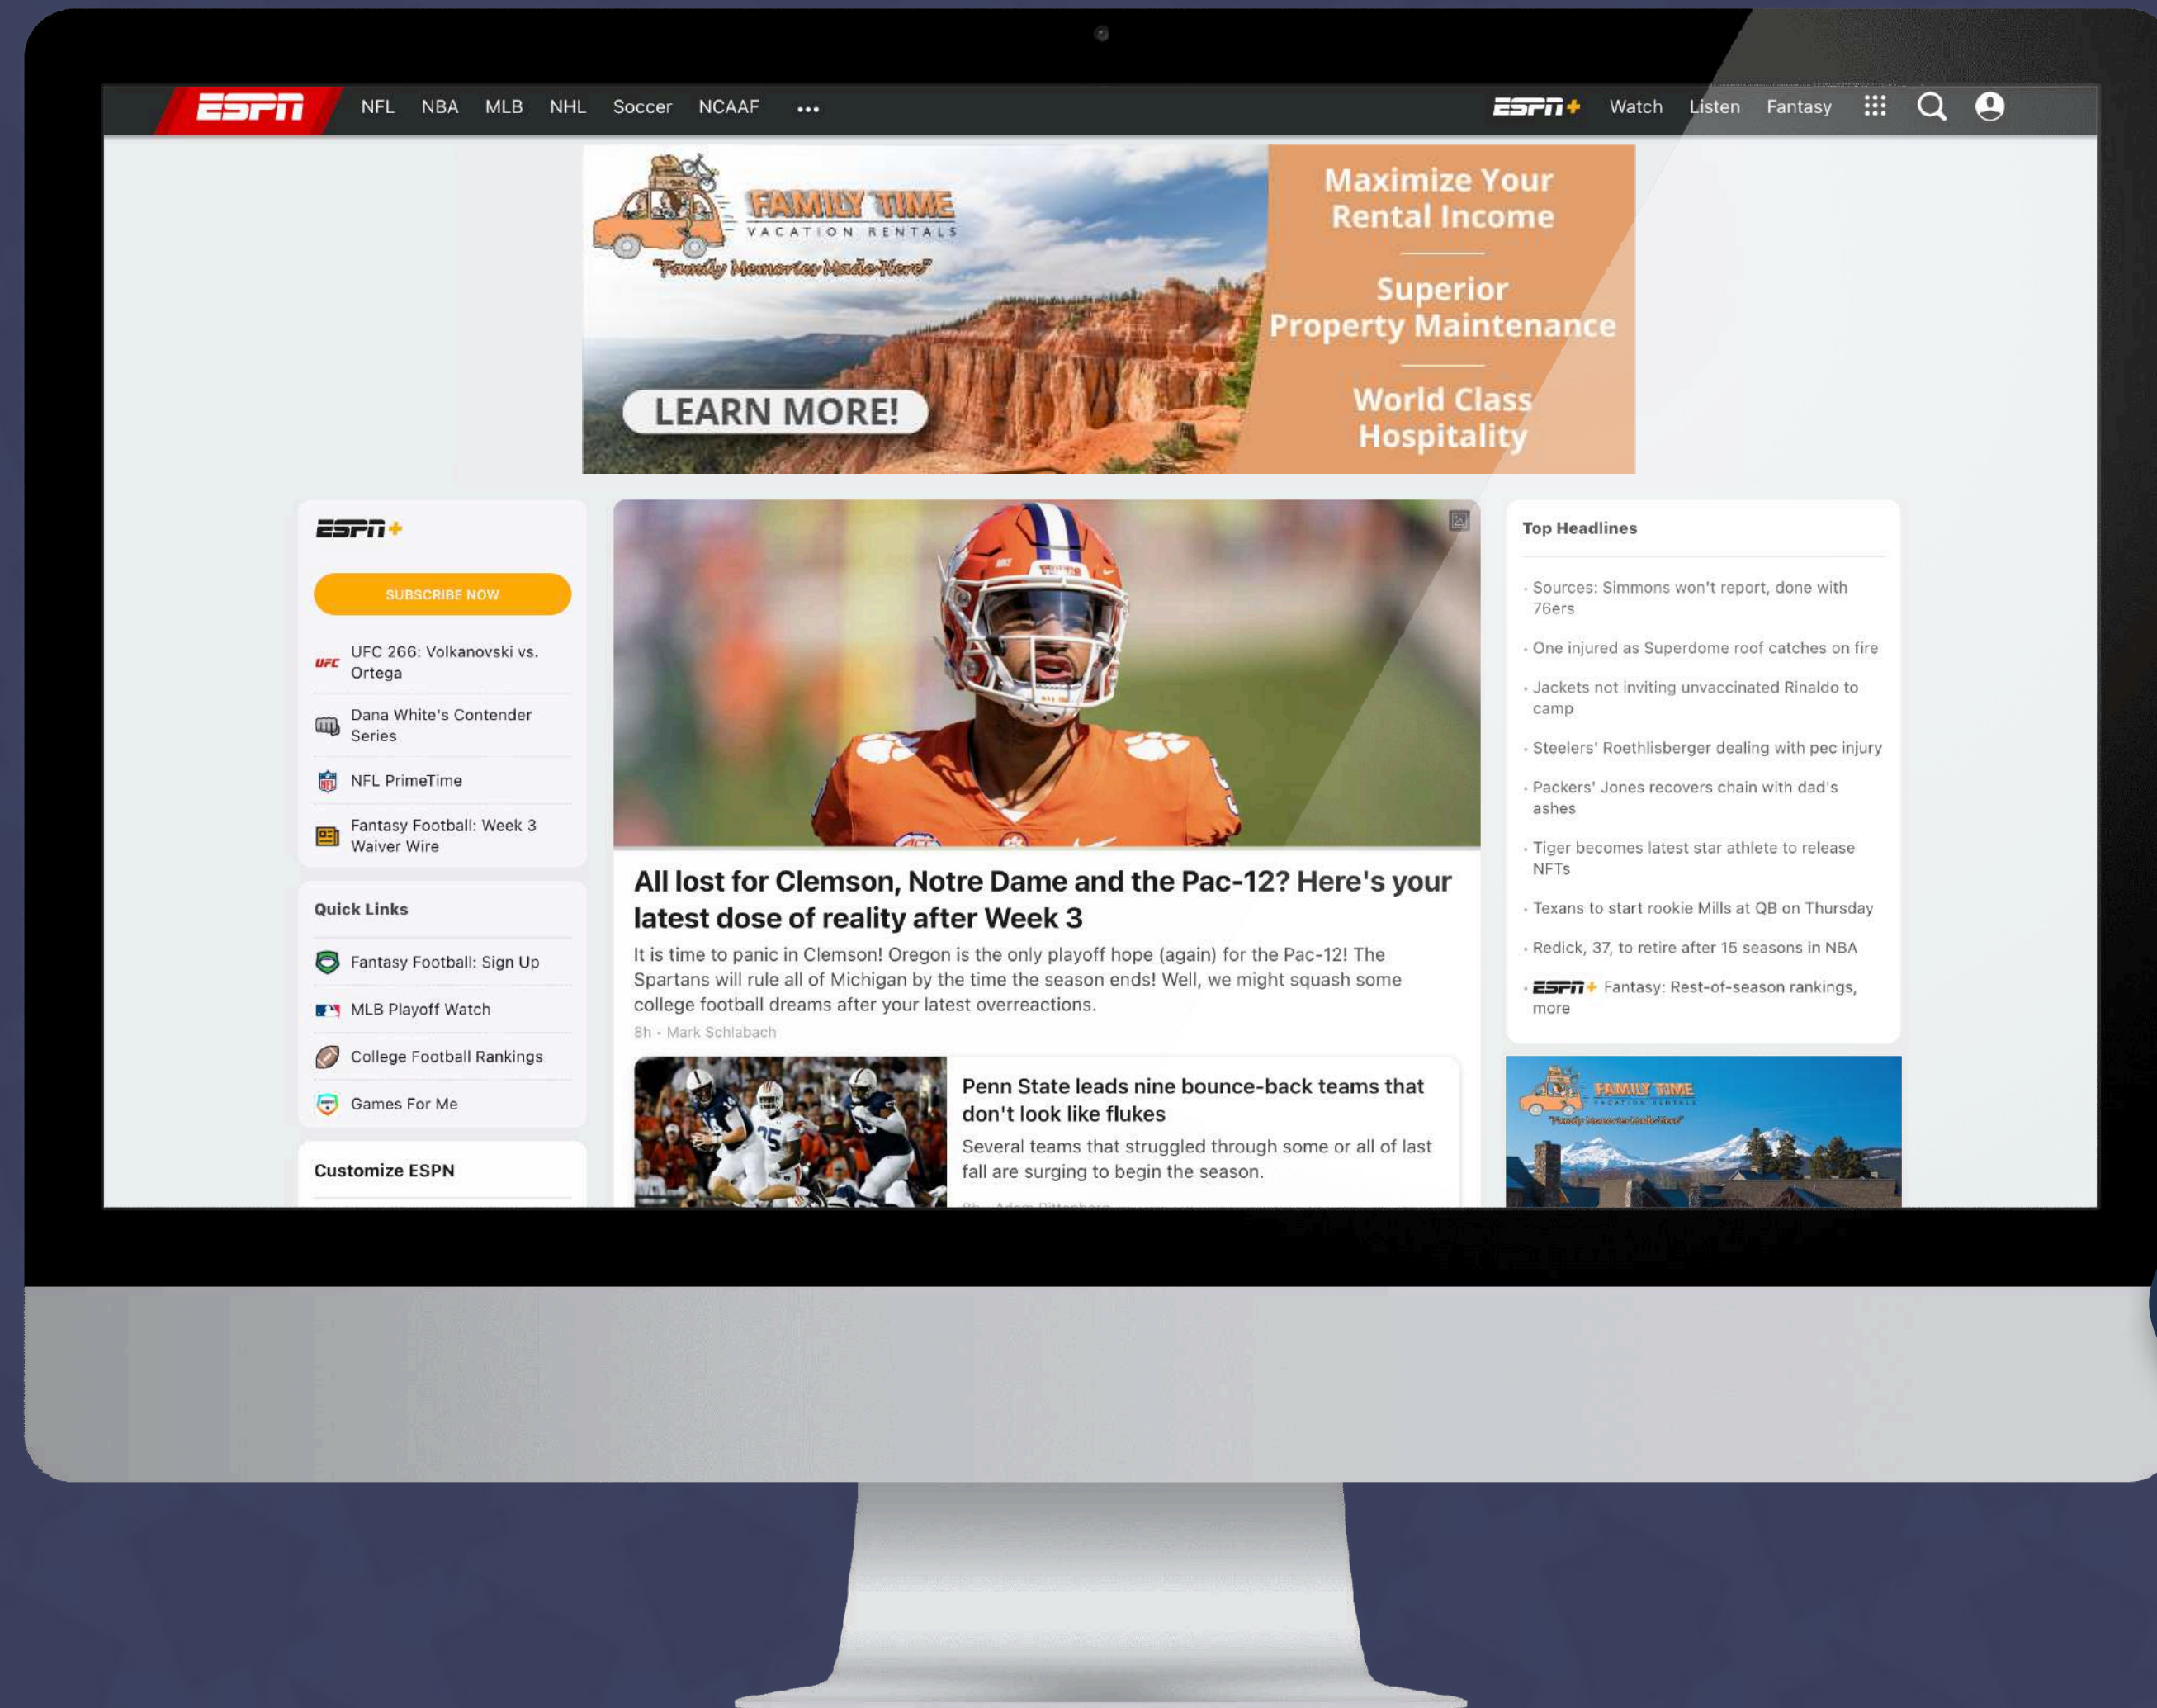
ESPN NFL NBA MLB NHL Soccer NCAAF ••• ESPN+ Watch Listen Fantasy

FAMILY TIME
VACATION RENTALS
"Family Memories Made Here"
LEARN MORE!

Maximize Your Rental Income

Superior Property Maintenance

World Class Hospitality

ESPN+
SUBSCRIBE NOW
UFC 266: Volkanovski vs. Ortega
Dana White's Contender Series
NFL PrimeTime
Fantasy Football: Week 3 Waiver Wire

Quick Links
Fantasy Football: Sign Up
MLB Playoff Watch
College Football Rankings
Games For Me

Customize ESPN

All lost for Clemson, Notre Dame and the Pac-12? Here's your latest dose of reality after Week 3

It is time to panic in Clemson! Oregon is the only playoff hope (again) for the Pac-12! The Spartans will rule all of Michigan by the time the season ends! Well, we might squash some college football dreams after your latest overreactions.
8h • Mark Schlabach

Penn State leads nine bounce-back teams that don't look like flukes
Several teams that struggled through some or all of last fall are surging to begin the season.
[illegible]

Top Headlines
Sources: Simmons won't report, done with 76ers
One injured as Superdome roof catches on fire
Jackets not inviting unvaccinated Rinaldo to camp
Steelers' Roethlisberger dealing with pec injury
Packers' Jones recovers chain with dad's ashes
Tiger becomes latest star athlete to release NFTs
Texans to start rookie Mills at QB on Thursday
Redick, 37, to retire after 15 seasons in NBA
ESPN+ Fantasy: Rest-of-season rankings, more

FAMILY TIME
VACATION RENTALS
"Family Memories Made Here"